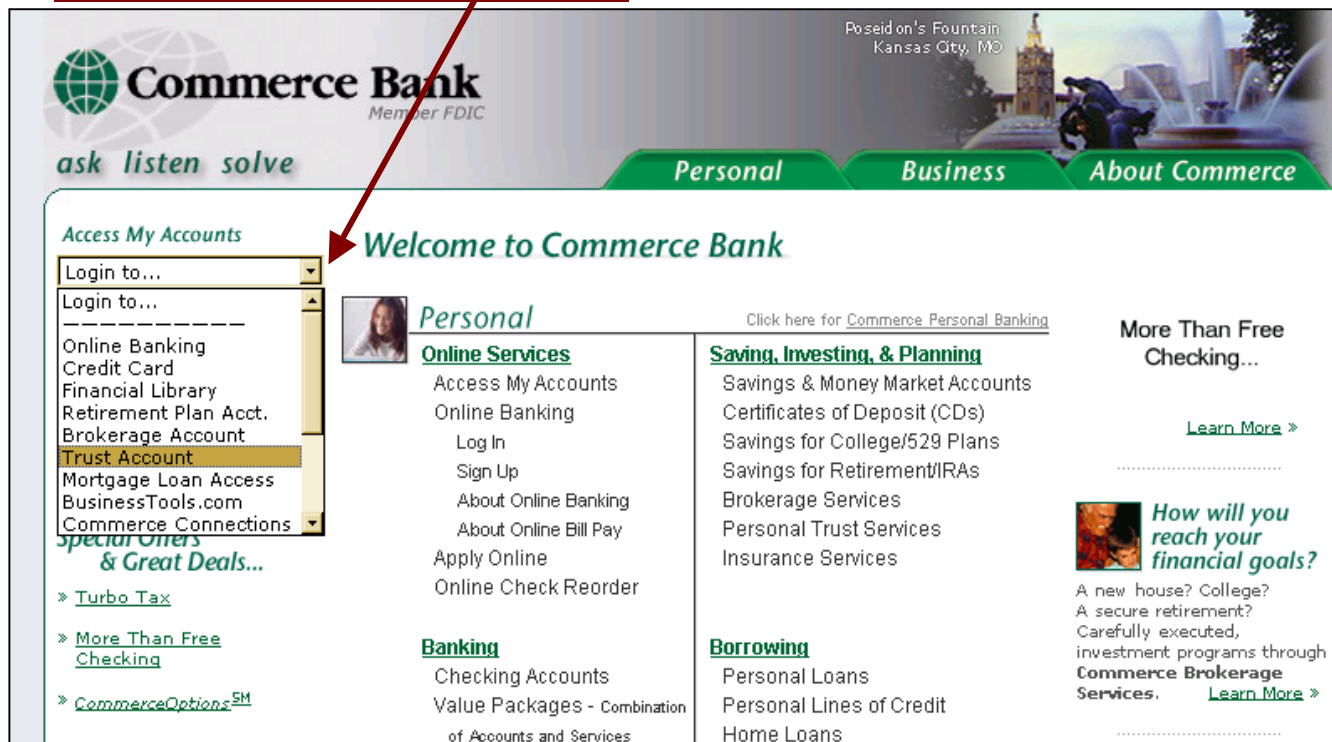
Commerce Bank
Member FDIC

Poseidon's Fountain
Kansas City, MO

ask listen solve

Personal
Business
About Commerce

Access My Accounts

Login to...

Login to...
——————————
Online Banking
Credit Card
Financial Library
Retirement Plan Acct.
Brokerage Account
Trust Account
Mortgage Loan Access
BusinessTools.com
Commerce Connections

Special Offers & Great Deals...

» Turbo Tax

» More Than Free Checking

» CommerceOptions$^{SM}$

Welcome to Commerce Bank

Personal

Click here for Commerce Personal Banking

Online Services
Access My Accounts
Online Banking
Log In
Sign Up
About Online Banking
About Online Bill Pay
Apply Online
Online Check Reorder

Banking
Checking Accounts
Value Packages - Combination of Accounts and Services

Saving, Investing, & Planning
Savings & Money Market Accounts
Certificates of Deposit (CDs)
Savings for College/529 Plans
Savings for Retirement/IRAs
Brokerage Services
Personal Trust Services
Insurance Services

Borrowing
Personal Loans
Personal Lines of Credit
Home Loans

More Than Free Checking...

Learn More »

How will you reach your financial goals?

A new house? College? A secure retirement? Carefully executed, investment programs through Commerce Brokerage Services. Learn More »